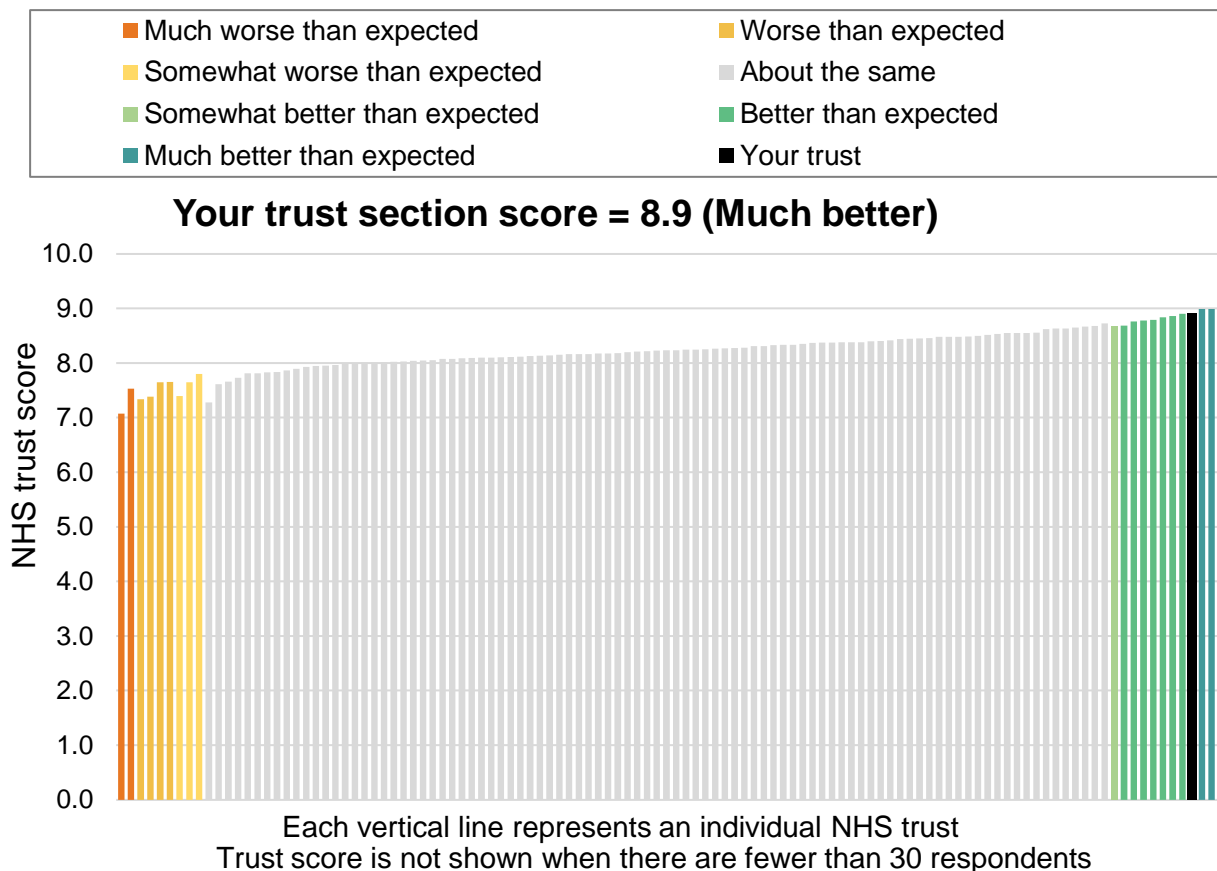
Much worse than expected
Worse than expected
Somewhat worse than expected
About the same
Somewhat better than expected
Better than expected
Much better than expected
Your trust

Your trust section score = 8.9 (Much better)

10.0
9.0
8.0
7.0
6.0
5.0
4.0
3.0
2.0
1.0
0.0

NHS trust score

Each vertical line represents an individual NHS trust
Trust score is not shown when there are fewer than 30 respondents